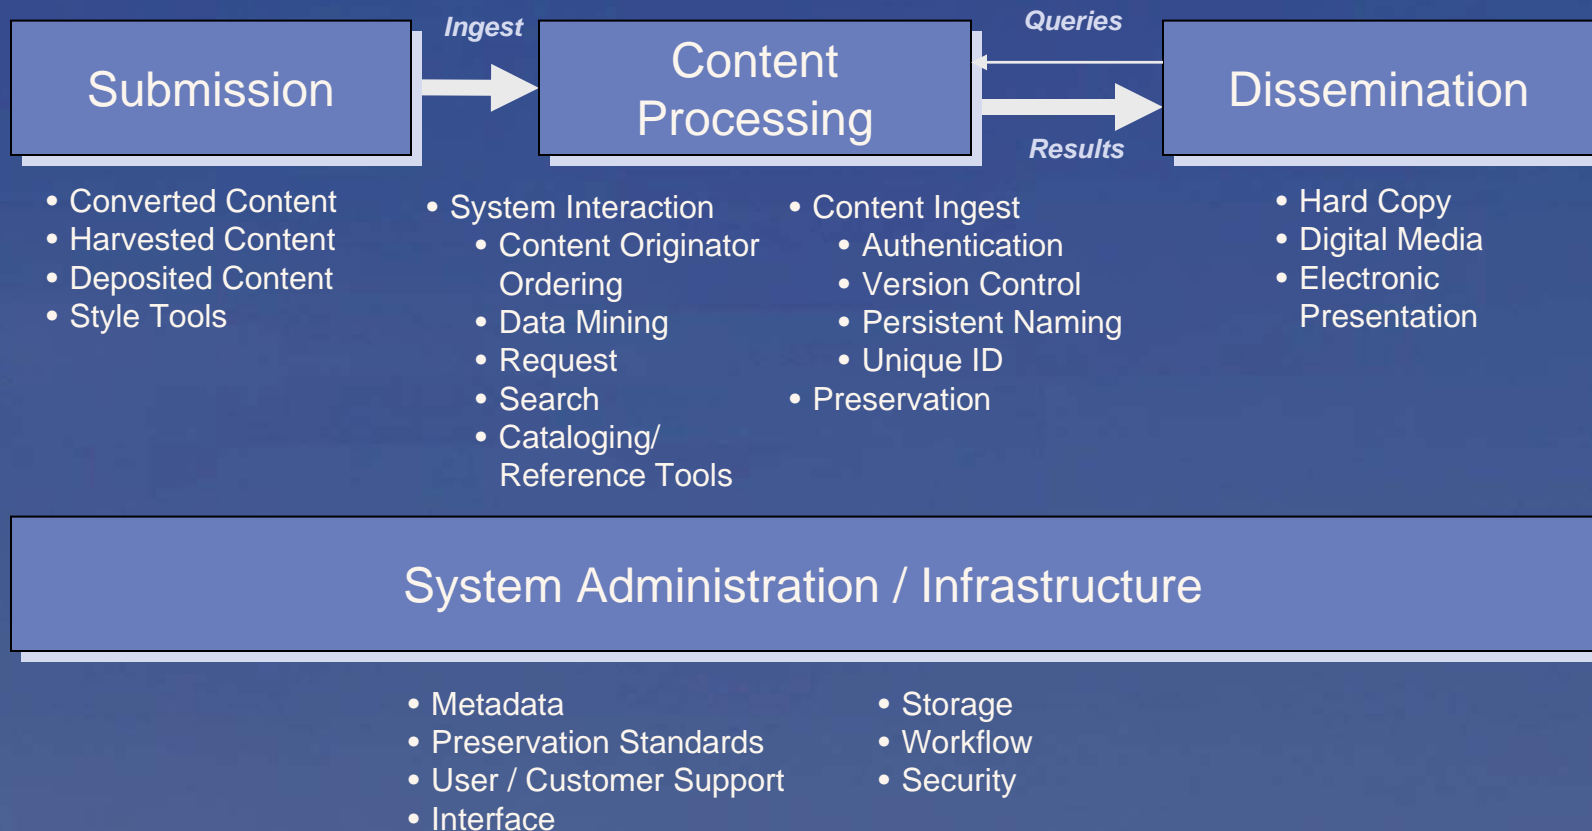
Submission

Ingest

Content Processing

Queries

Results

Dissemination

- Converted Content
- Harvested Content
- Deposited Content
- Style Tools

- System Interaction
  - Content Originator Ordering
  - Data Mining
  - Request
  - Search
  - Cataloging/ Reference Tools

- Content Ingest
  - Authentication
  - Version Control
  - Persistent Naming
  - Unique ID
- Preservation

- Hard Copy
- Digital Media
- Electronic Presentation

System Administration / Infrastructure

- Metadata
- Preservation Standards
- User / Customer Support
- Interface

- Storage
- Workflow
- Security